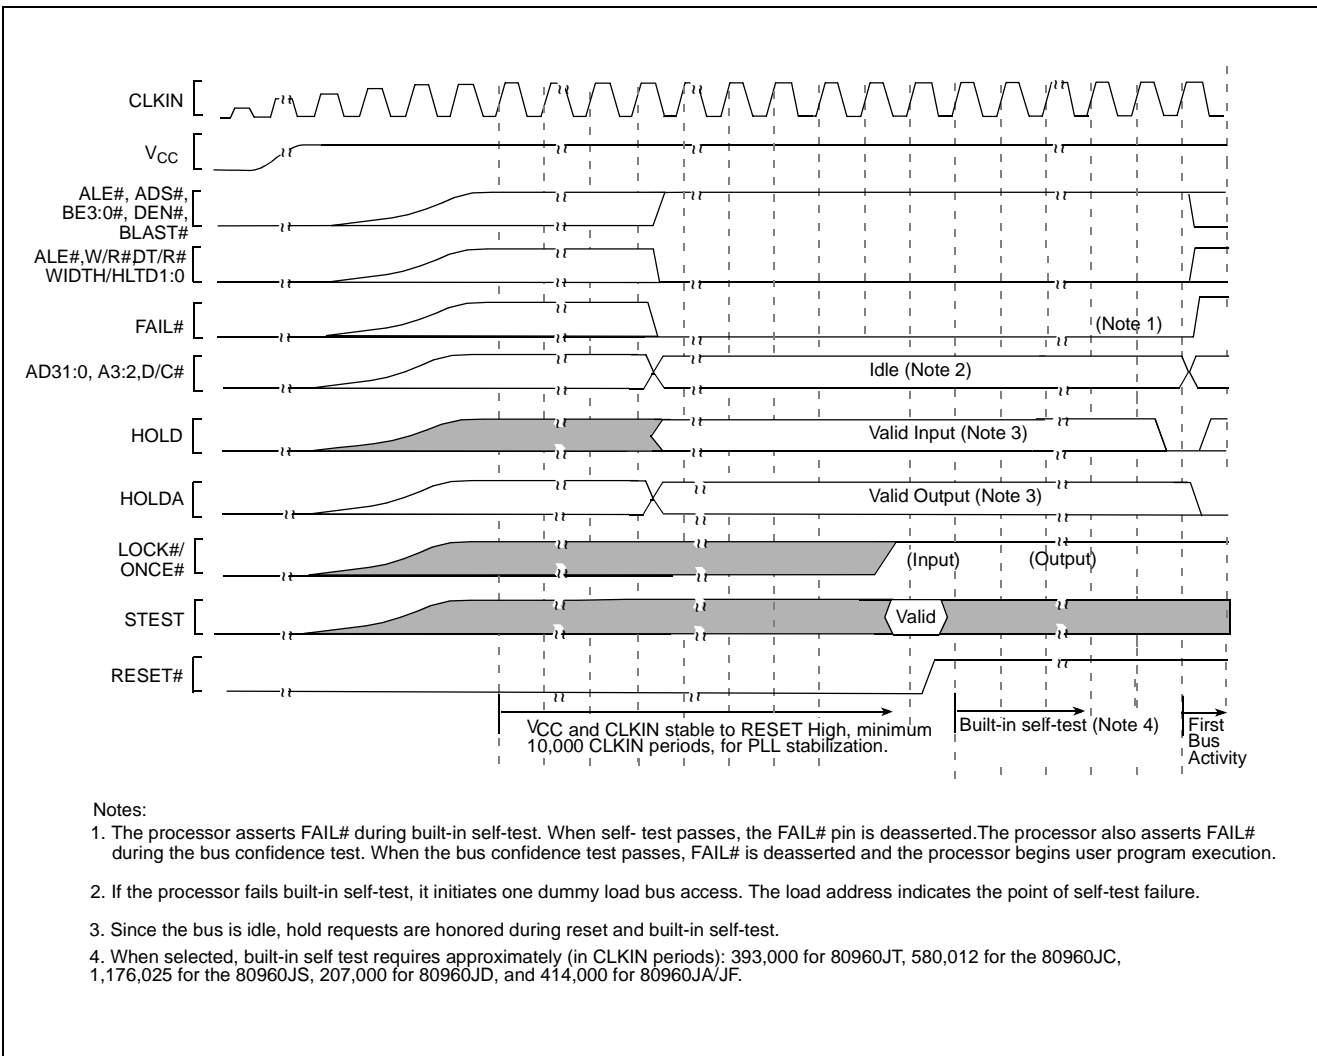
CLKIN

$V_{CC}$

ALE#, ADS#, BE3:0#, DEN#, BLAST#

ALE#,W/R#,DT/R# WIDTH/HLTD1:0

FAIL#

(Note 1)

AD31:0, A3:2,D/C#

Idle (Note 2)

HOLD

Valid Input (Note 3)

HOLDA

Valid Output (Note 3)

LOCK#/ ONCE#

(Input)

(Output)

STEST

Valid

RESET#

VCC and CLKIN stable to RESET High, minimum 10,000 CLKIN periods, for PLL stabilization.

Built-in self-test (Note 4)

First Bus Activity

Notes:

1. The processor asserts FAIL# during built-in self-test. When self- test passes, the FAIL# pin is deasserted.The processor also asserts FAIL# during the bus confidence test. When the bus confidence test passes, FAIL# is deasserted and the processor begins user program execution.

2. If the processor fails built-in self-test, it initiates one dummy load bus access. The load address indicates the point of self-test failure.

3. Since the bus is idle, hold requests are honored during reset and built-in self-test.

4. When selected, built-in self test requires approximately (in CLKIN periods): 393,000 for 80960JT, 580,012 for the 80960JC, 1,176,025 for the 80960JS, 207,000 for 80960JD, and 414,000 for 80960JA/JF.